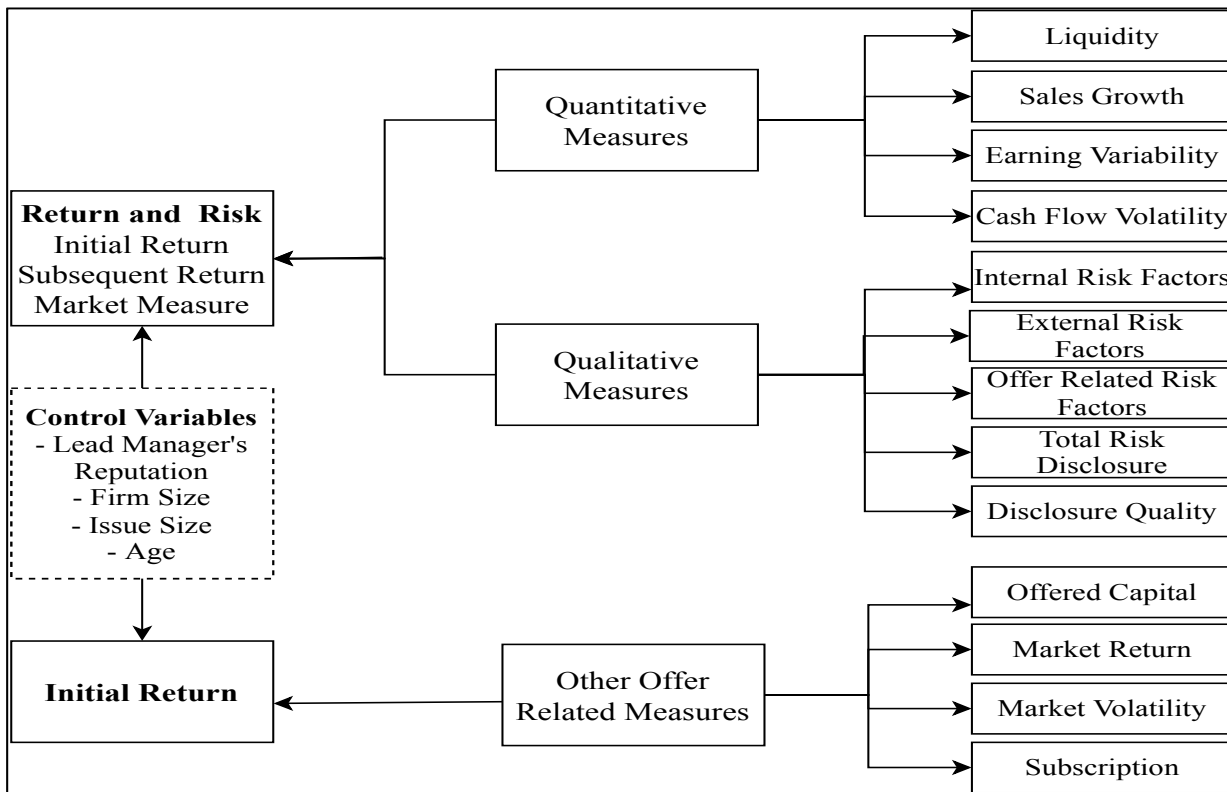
Return and Risk
Initial Return
Subsequent Return
Market Measure

Control Variables
- Lead Manager's Reputation
- Firm Size
- Issue Size
- Age

Initial Return

Quantitative Measures

Qualitative Measures

Other Offer Related Measures

Liquidity

Sales Growth

Earning Variability

Cash Flow Volatility

Internal Risk Factors

External Risk Factors

Offer Related Risk Factors

Total Risk Disclosure

Disclosure Quality

Offered Capital

Market Return

Market Volatility

Subscription